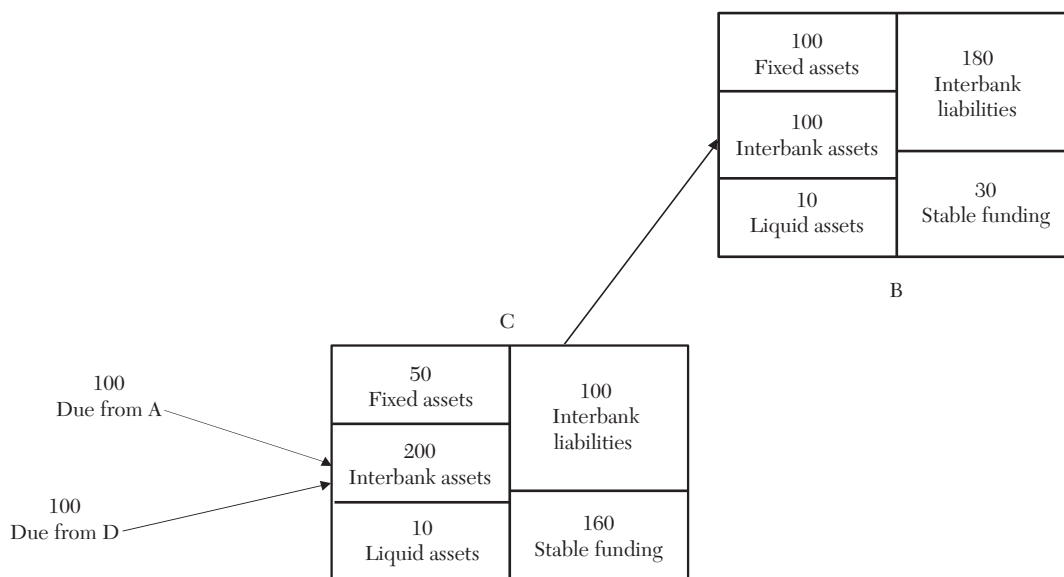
100
Fixed assets

100
Interbank assets

10
Liquid assets

180
Interbank liabilities

30
Stable funding

B

C

100
Due from A

100
Due from D

50
Fixed assets

200
Interbank assets

10
Liquid assets

100
Interbank liabilities

160
Stable funding